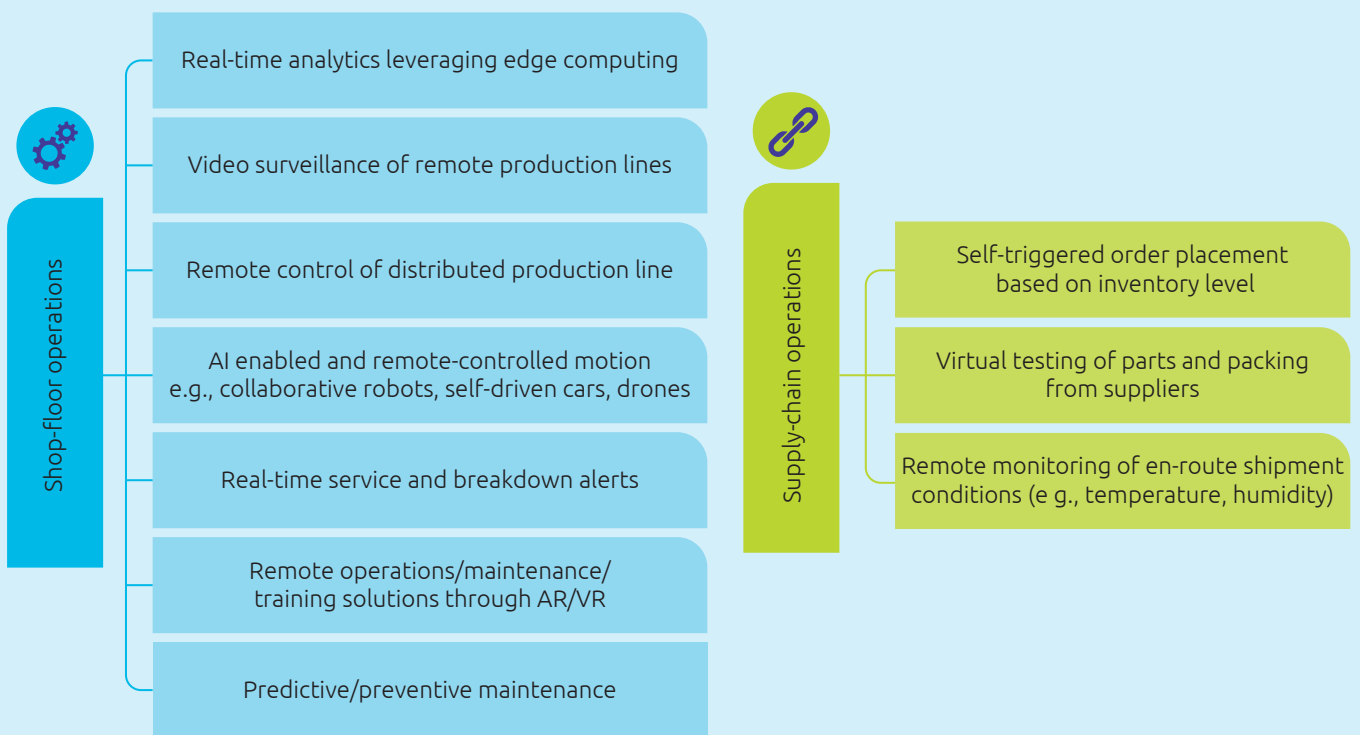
Shop-floor operations

Real-time analytics leveraging edge computing

Video surveillance of remote production lines

Remote control of distributed production line

AI enabled and remote-controlled motion e.g., collaborative robots, self-driven cars, drones

Real-time service and breakdown alerts

Remote operations/maintenance/ training solutions through AR/VR

Predictive/preventive maintenance

Supply-chain operations

Self-triggered order placement based on inventory level

Virtual testing of parts and packing from suppliers

Remote monitoring of en-route shipment conditions (e g., temperature, humidity)